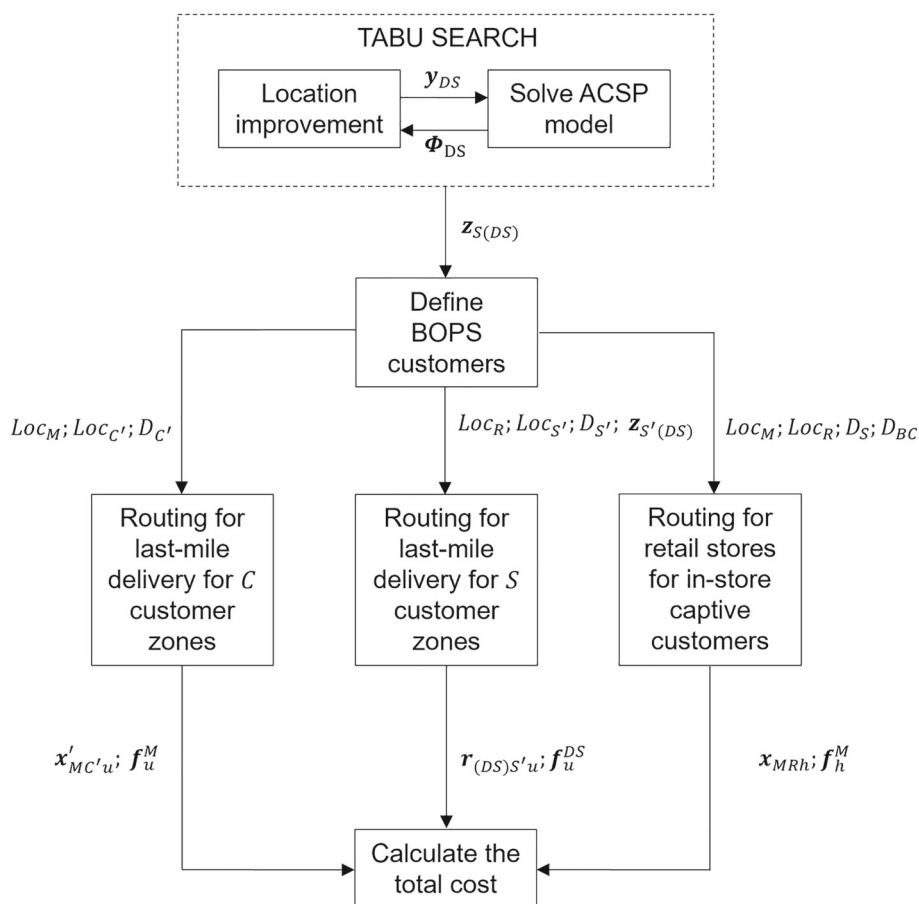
TABU SEARCH

Location improvement

$\boldsymbol{y}_{DS}$

Solve ACSP model

$\boldsymbol{\Phi}_{DS}$

$\boldsymbol{z}_{S(DS)}$

Define BOPS customers

$Loc_M; Loc_{C'}; D_{C'}$

$Loc_R; Loc_{S'}; D_{S'}; \boldsymbol{z}_{S'(DS)}$

$Loc_M; Loc_R; D_S; D_{BC}$

Routing for last-mile delivery for $C$ customer zones

Routing for last-mile delivery for $S$ customer zones

Routing for retail stores for in-store captive customers

$\boldsymbol{x}'_{MC'u}; \boldsymbol{f}_u^M$

$\boldsymbol{r}_{(DS)S'u}; \boldsymbol{f}_u^{DS}$

$\boldsymbol{x}_{MRh}; \boldsymbol{f}_h^M$

Calculate the total cost